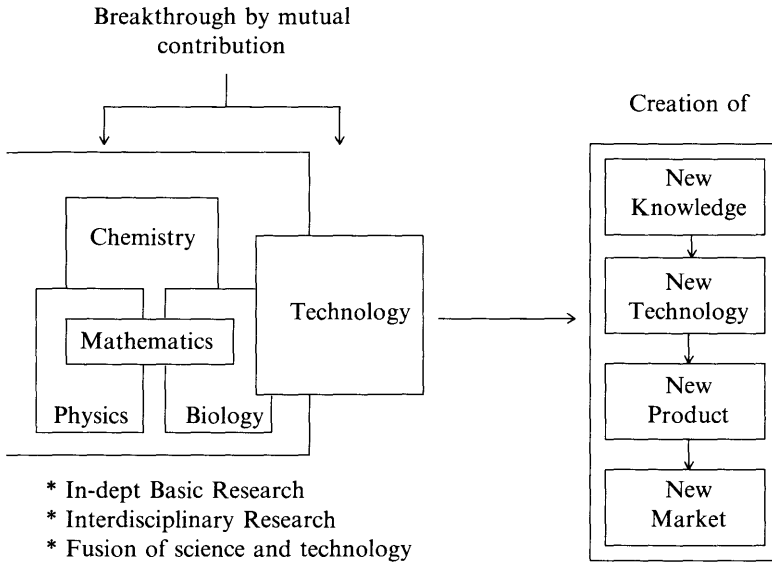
Breakthrough by mutual contribution

Chemistry

Mathematics

Physics

Biology

Technology

* In-dept Basic Research
* Interdisciplinary Research
* Fusion of science and technology

Creation of

New Knowledge

New Technology

New Product

New Market